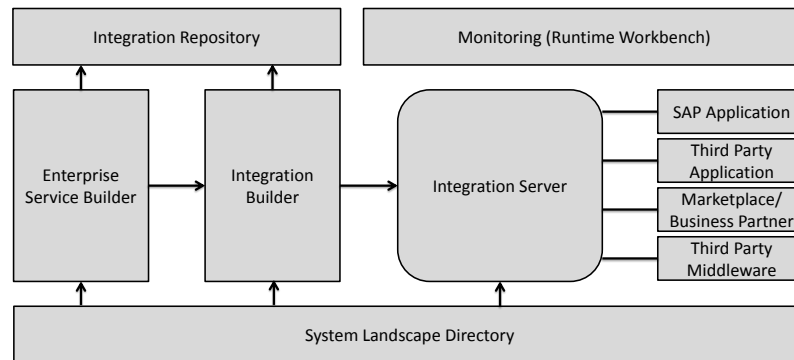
Integration Repository

Monitoring (Runtime Workbench)

Enterprise Service Builder

Integration Builder

Integration Server

SAP Application

Third Party Application

Marketplace/ Business Partner

Third Party Middleware

System Landscape Directory